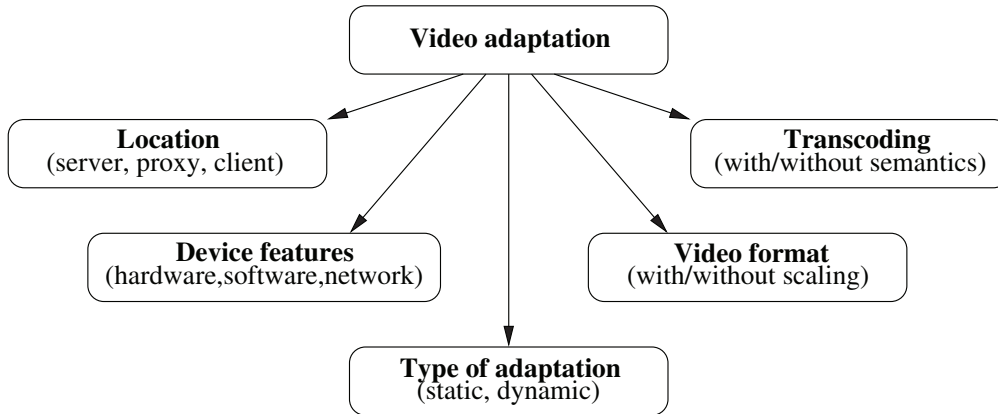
Video adaptation

Location
(server, proxy, client)

Transcoding
(with/without semantics)

Device features
(hardware,software,network)

Video format
(with/without scaling)

Type of adaptation
(static, dynamic)